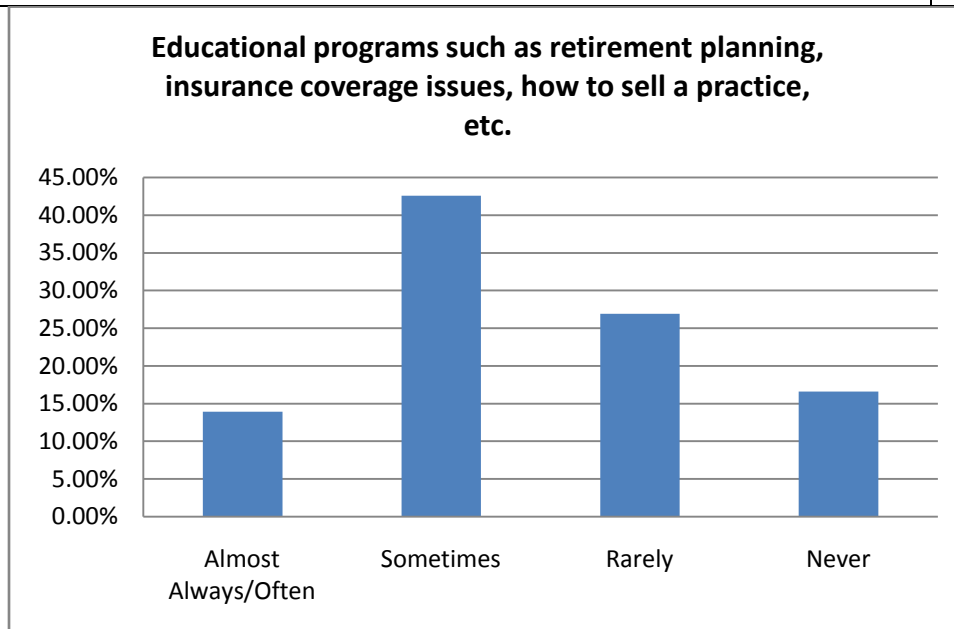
Educational programs such as retirement planning, insurance coverage issues, how to sell a practice, etc.

45.00%
40.00%
35.00%
30.00%
25.00%
20.00%
15.00%
10.00%
5.00%
0.00%

Almost Always/Often
Sometimes
Rarely
Never